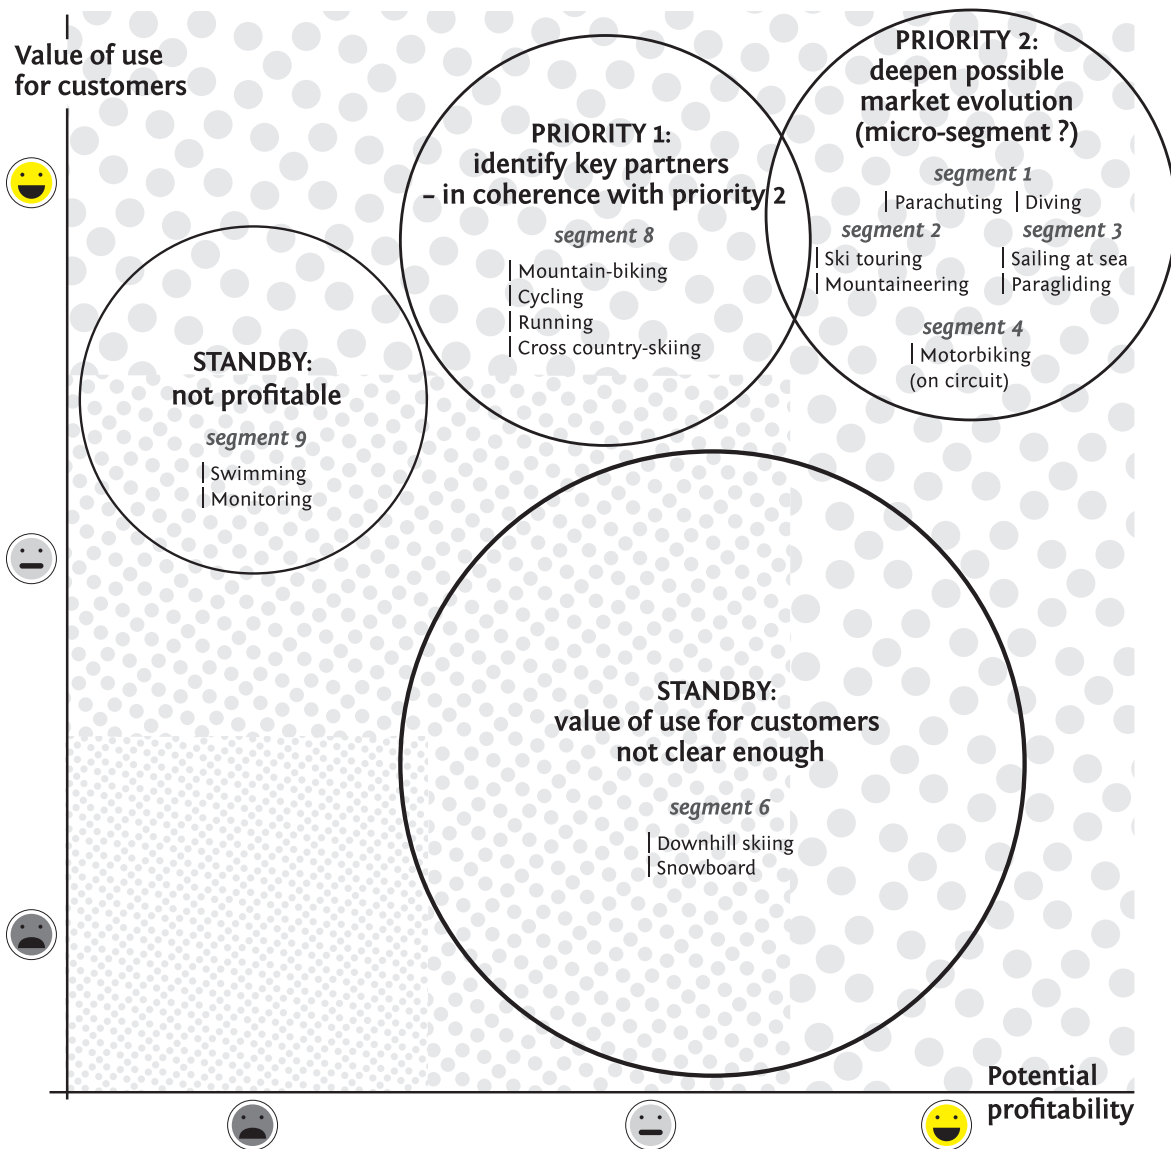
Value of use for customers

PRIORITY 1: identify key partners – in coherence with priority 2

segment 8

Mountain-biking
Cycling
Running
Cross country-skiing

PRIORITY 2: deepen possible market evolution (micro-segment ?)

segment 1

Parachuting
Diving

segment 2

Ski touring
Mountaineering

segment 3

Sailing at sea
Paragliding

segment 4

Motorbiking (on circuit)

STANDBY: not profitable

segment 9

Swimming
Monitoring

STANDBY: value of use for customers not clear enough

segment 6

Downhill skiing
Snowboard

Potential profitability